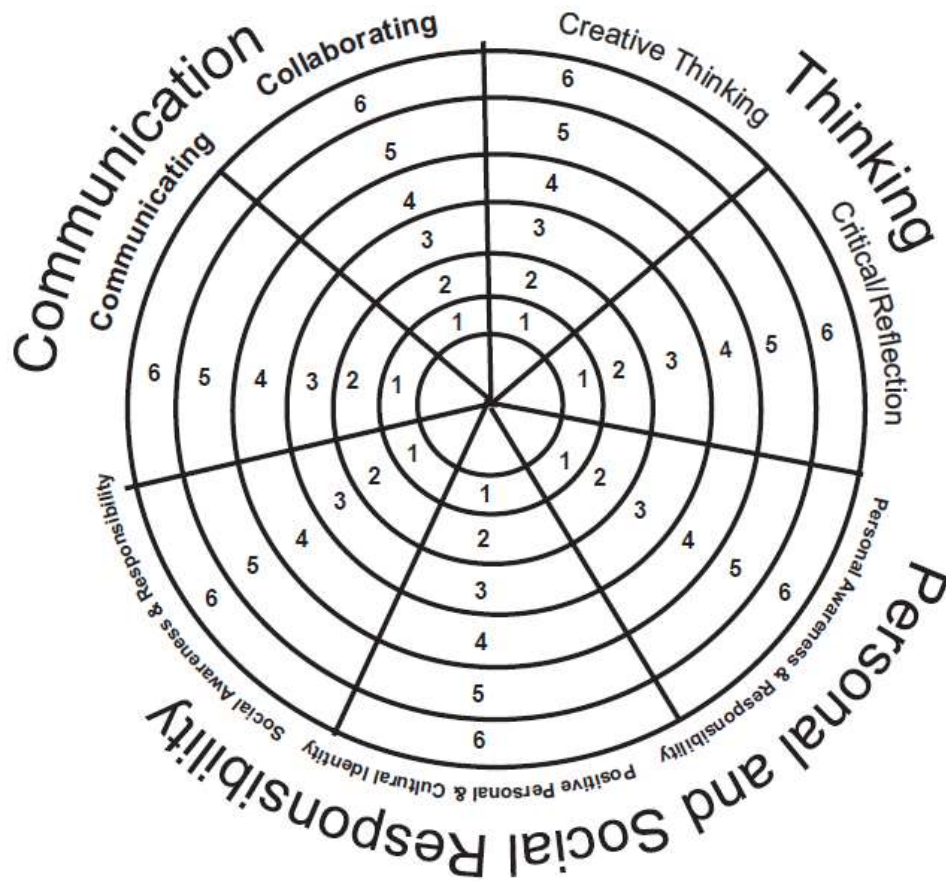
Communication

Collaborating

6
5
4
3
2
1

Communicating

6 5 4 3 2 1

Thinking

Creative Thinking

6
5
4
3
2
1

Critical/Reflection

1 2 3 4 5 6

Personal and Social Responsibility

Personal Awareness & Responsibility

1 2 3 4 5 6

Positive Personal & Cultural Identity

1
2
3
4
5
6

Social Awareness & Responsibility

1 2 3 4 5 6